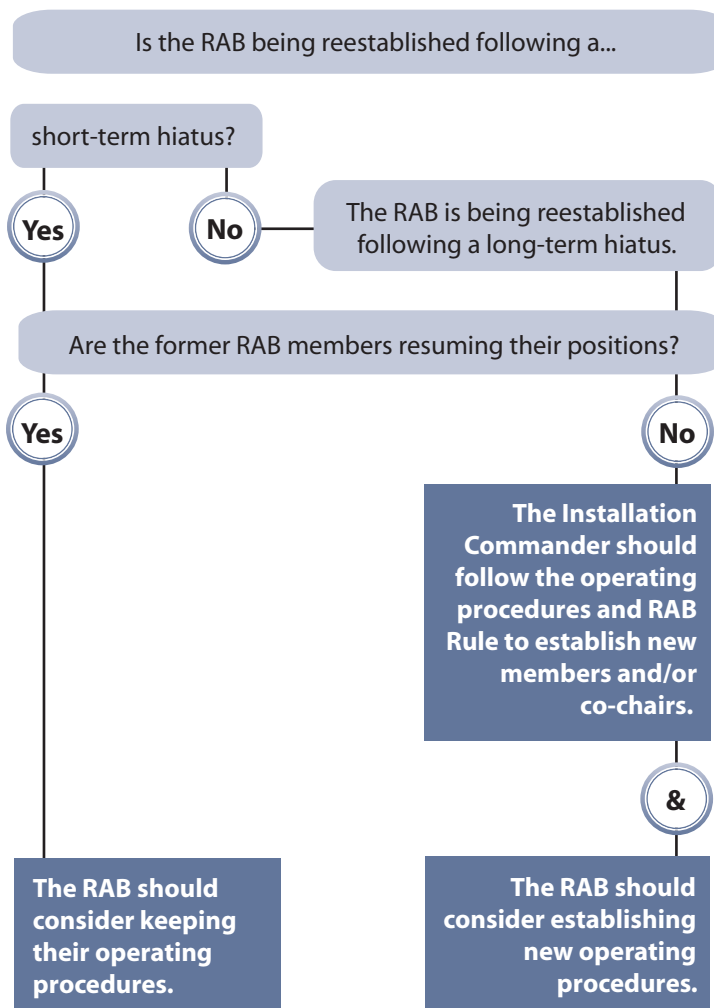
Is the RAB being reestablished following a...

short-term hiatus?

Yes

No

The RAB is being reestablished following a long-term hiatus.

Are the former RAB members resuming their positions?

Yes

No

The Installation Commander should follow the operating procedures and RAB Rule to establish new members and/or co-chairs.

&

The RAB should consider keeping their operating procedures.

The RAB should consider establishing new operating procedures.